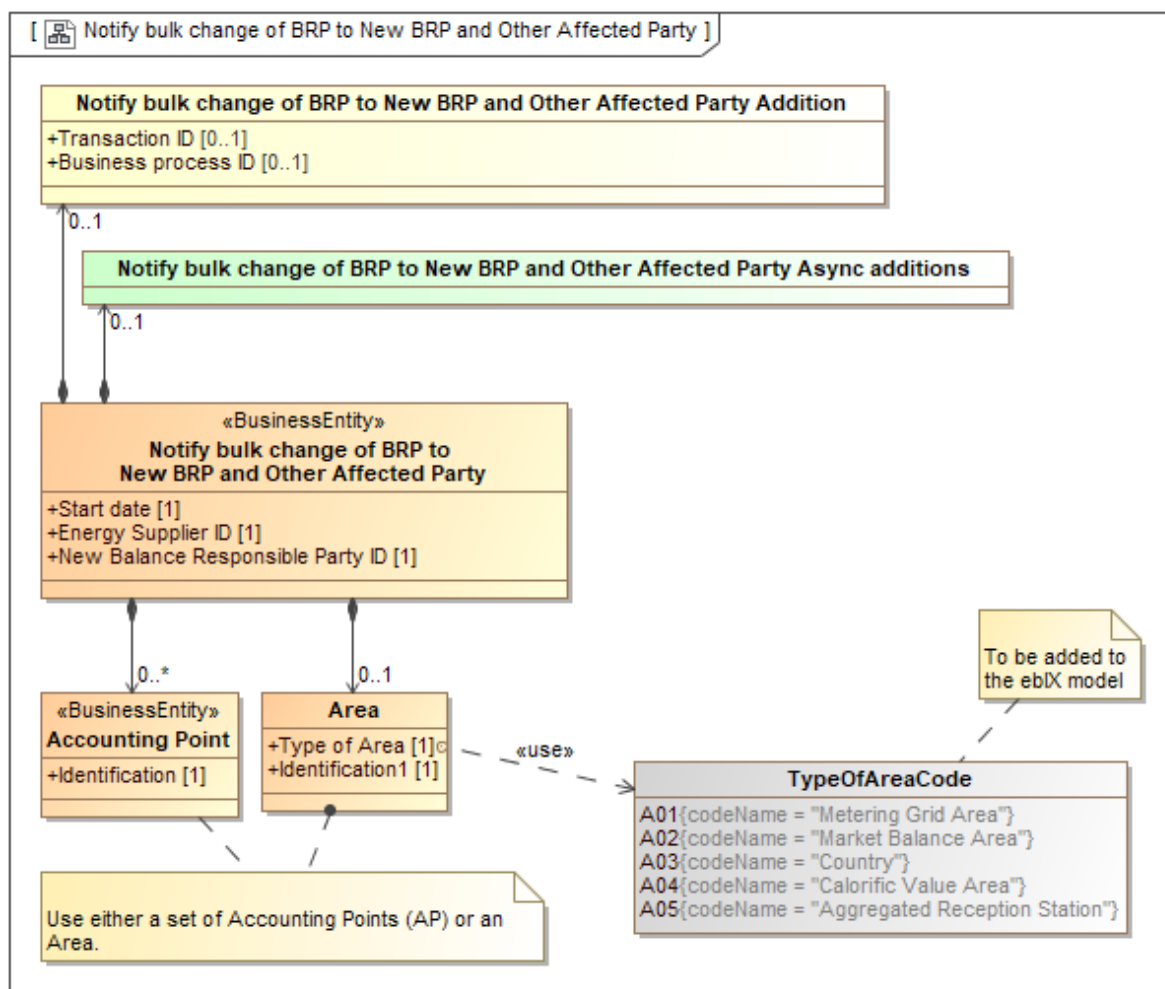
[ Notify bulk change of BRP to New BRP and Other Affected Party ]

Notify bulk change of BRP to New BRP and Other Affected Party Addition
+Transaction ID [0..1]
+Business process ID [0..1]

0..1

Notify bulk change of BRP to New BRP and Other Affected Party Async additions

0..1

«BusinessEntity»
Notify bulk change of BRP to New BRP and Other Affected Party
+Start date [1]
+Energy Supplier ID [1]
+New Balance Responsible Party ID [1]

0..*

0..1

«BusinessEntity»
Accounting Point
+Identification [1]

Area
+Type of Area [1]
+Identification1 [1]

«use»

To be added to the ebIX model

TypeOfAreaCode
A01{codeName = "Metering Grid Area"}
A02{codeName = "Market Balance Area"}
A03{codeName = "Country"}
A04{codeName = "Calorific Value Area"}
A05{codeName = "Aggregated Reception Station"}

Use either a set of Accounting Points (AP) or an Area.